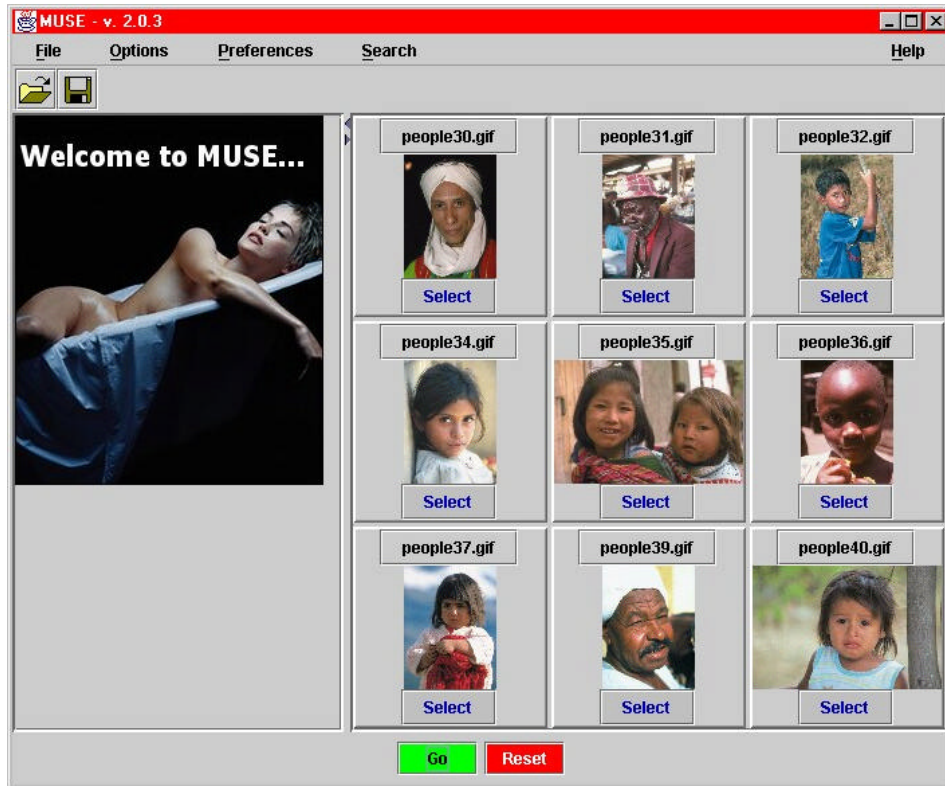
MUSE - v. 2.0.3

File Options Preferences Search Help

Welcome to MUSE...

people30.gif
Select

people31.gif
Select

people32.gif
Select

people34.gif
Select

people35.gif
Select

people36.gif
Select

people37.gif
Select

people39.gif
Select

people40.gif
Select

Go Reset